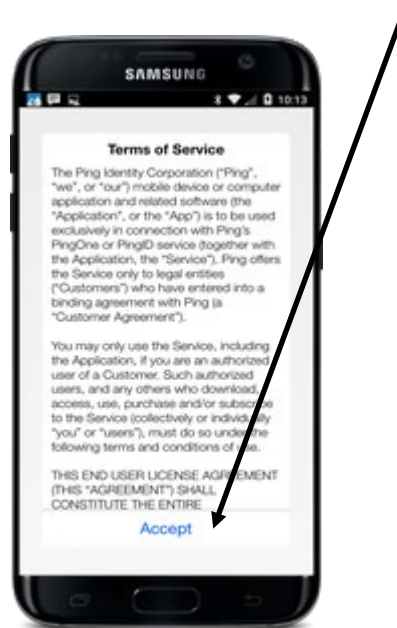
SAMSUNG

10:13

Terms of Service

The Ping Identity Corporation ("Ping", "we", or "our") mobile device or computer application and related software (the "Application", or the "App") is to be used exclusively in connection with Ping's PingOne or PingID service (together with the Application, the "Service"). Ping offers the Service only to legal entities ("Customers") who have entered into a binding agreement with Ping (a "Customer Agreement").

You may only use the Service, including the Application, if you are an authorized user of a Customer. Such authorized users, and any others who download, access, use, purchase and/or subscribe to the Service (collectively or individually "you" or "users"), must do so under the following terms and conditions of use.

THIS END USER LICENSE AGREEMENT (THIS "AGREEMENT") SHALL CONSTITUTE THE ENTIRE

Accept